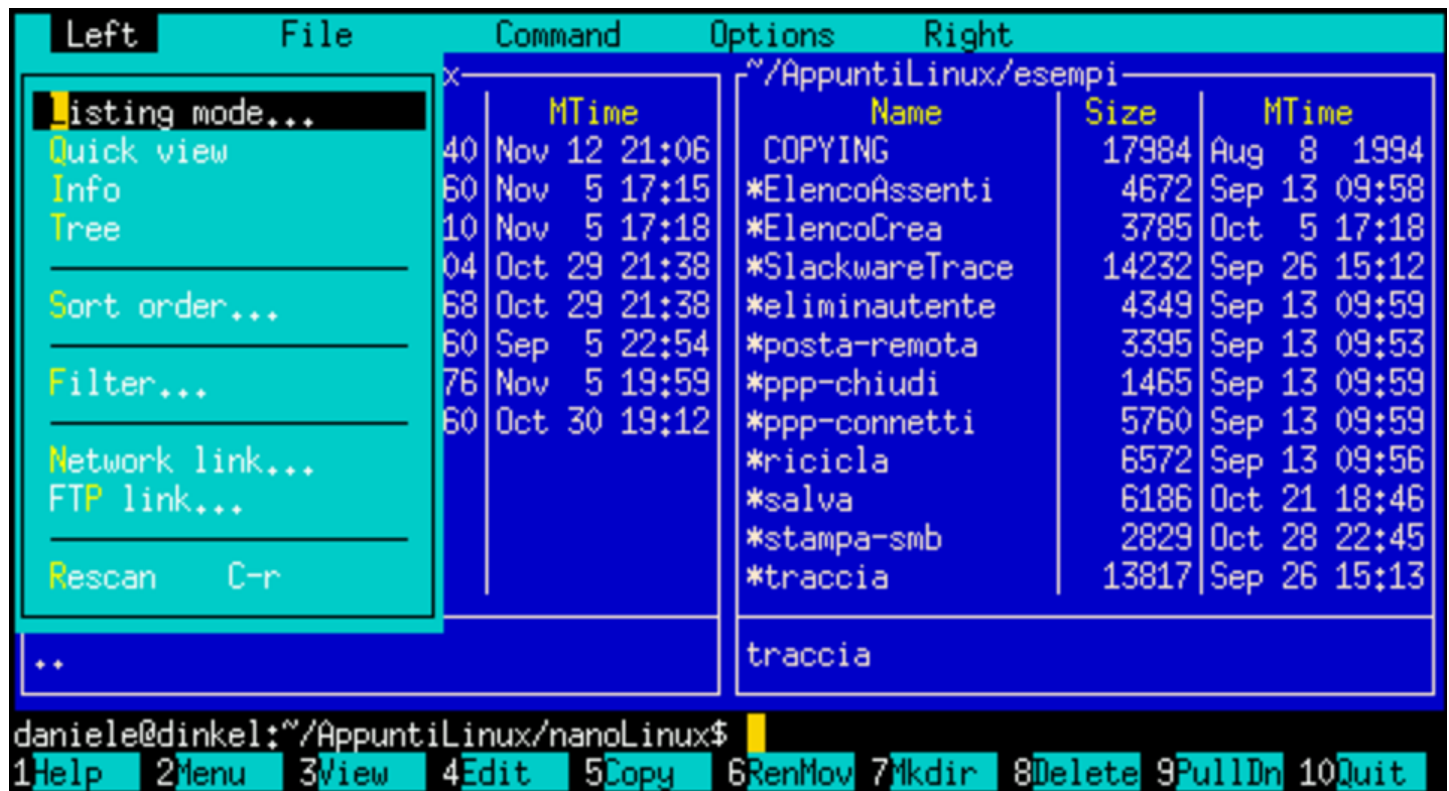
Left File Command Options Right

Listing mode...
Quick view
Info
Tree

Sort order...

Filter...

Network link...
FTP link...

Rescan C-r

x

| | MTime |
|---|---|
| 40 | Nov 12 21:06 |
| 60 | Nov 5 17:15 |
| 10 | Nov 5 17:18 |
| 04 | Oct 29 21:38 |
| 68 | Oct 29 21:38 |
| 60 | Sep 5 22:54 |
| 76 | Nov 5 19:59 |
| 60 | Oct 30 19:12 |

..

~/AppuntiLinux/esempi

| Name | Size | MTime |
|---|---|---|
| COPYING | 17984 | Aug 8 1994 |
| *ElencoAssenti | 4672 | Sep 13 09:58 |
| *ElencoCrea | 3785 | Oct 5 17:18 |
| *SlackwareTrace | 14232 | Sep 26 15:12 |
| *eliminautente | 4349 | Sep 13 09:59 |
| *posta-remota | 3395 | Sep 13 09:53 |
| *ppp-chiudi | 1465 | Sep 13 09:59 |
| *ppp-connetti | 5760 | Sep 13 09:59 |
| *ricicla | 6572 | Sep 13 09:56 |
| *salva | 6186 | Oct 21 18:46 |
| *stampa-smb | 2829 | Oct 28 22:45 |
| *traccia | 13817 | Sep 26 15:13 |

traccia

daniele@dinkel:~/AppuntiLinux/nanoLinux$

1Help 2Menu 3View 4Edit 5Copy 6RenMov 7Mkdir 8Delete 9PullDn 10Quit